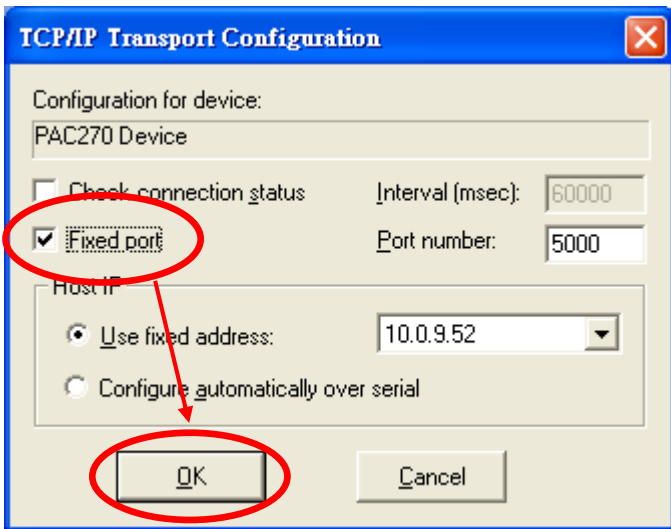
TCP/IP Transport Configuration

Configuration for device:

PAC270 Device

Check connection status

Interval (msec): 60000

Fixed port

Port number: 5000

Host IP

Use fixed address: 10.0.9.52

Configure automatically over serial

OK

Cancel